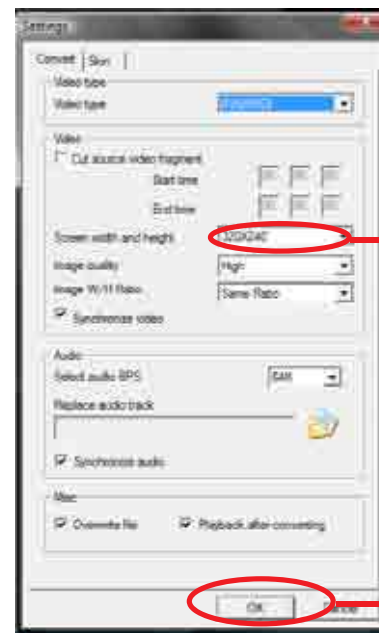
Settings

Convert | Skin

Video type
Video type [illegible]

Video
Cut source video fragment
Start time
End time
Screen width and height 320X240
Image quality High
Image W/H Ratio Same Ratio
Synchronize video

Audio
Select audio BPS 64K
Replace audio track
Synchronize audio

Misc
Overwrite file
Playback after converting

OK
Cancel